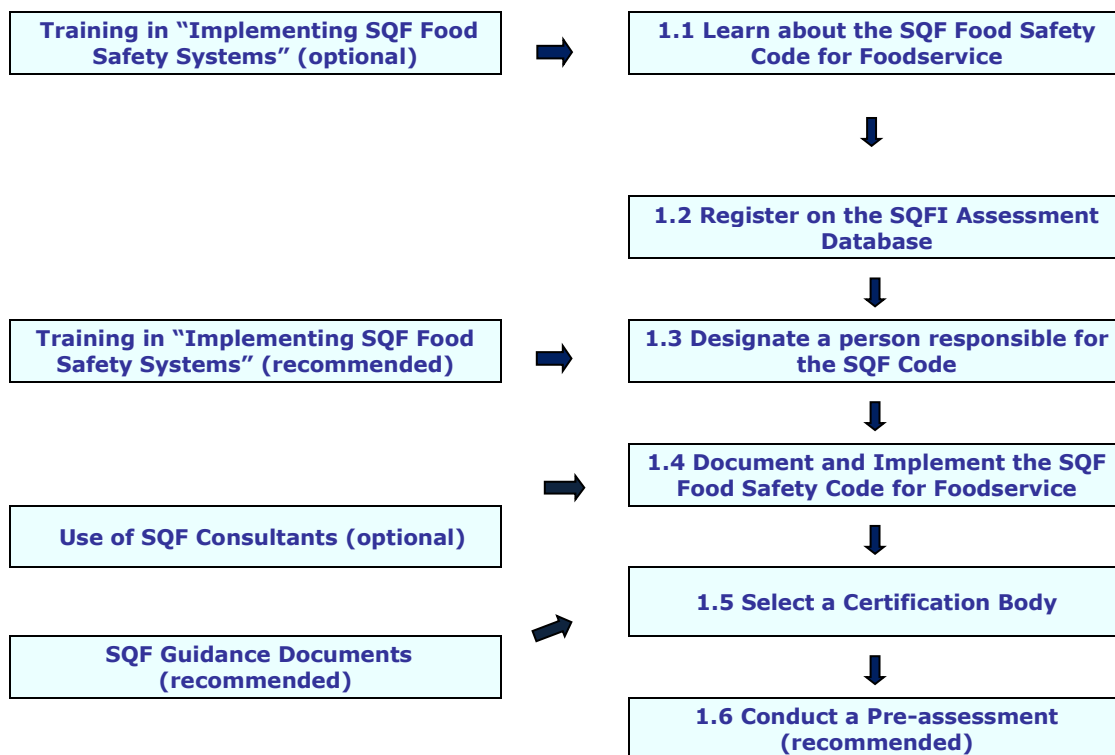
Training in “Implementing SQF Food Safety Systems” (optional)

1.1 Learn about the SQF Food Safety Code for Foodservice

1.2 Register on the SQFI Assessment Database

Training in “Implementing SQF Food Safety Systems” (recommended)

1.3 Designate a person responsible for the SQF Code

1.4 Document and Implement the SQF Food Safety Code for Foodservice

Use of SQF Consultants (optional)

1.5 Select a Certification Body

SQF Guidance Documents (recommended)

1.6 Conduct a Pre-assessment (recommended)